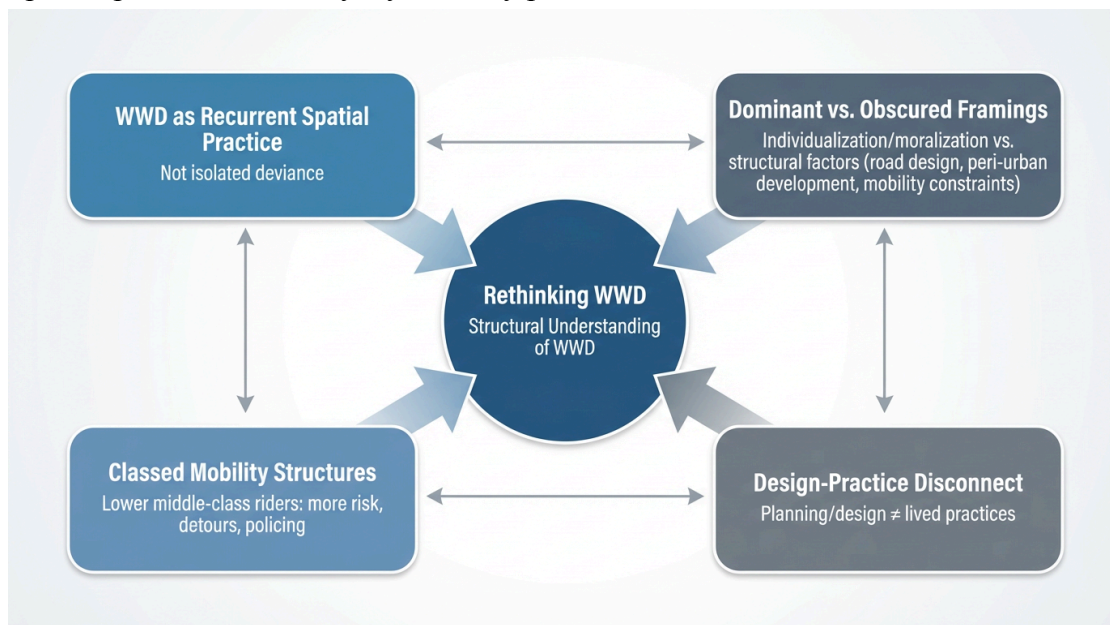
WWD as Recurrent Spatial Practice
Not isolated deviance

Dominant vs. Obscured Framings
Individualization/moralization vs. structural factors (road design, peri-urban development, mobility constraints)

Rethinking WWD
Structural Understanding of WWD

Classed Mobility Structures
Lower middle-class riders: more risk, detours, policing

Design-Practice Disconnect
Planning/design $\neq$ lived practices